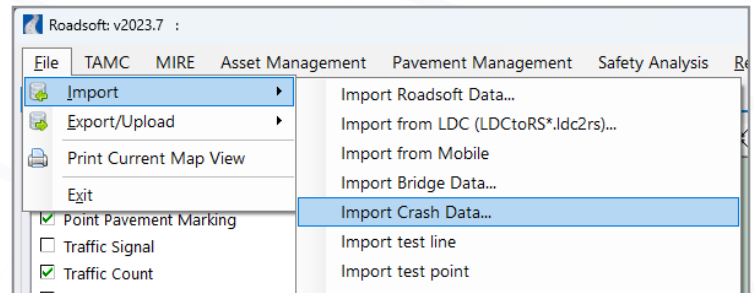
Roadsoft: v2023.7 :

File TAMC MIRE Asset Management Pavement Management Safety Analysis Re

Import
Export/Upload
Print Current Map View
Exit

Point Pavement Marking
Traffic Signal
Traffic Count

Import Roadsoft Data...
Import from LDC (LDCtoRS*.ldc2rs)...
Import from Mobile
Import Bridge Data...
Import Crash Data...
Import test line
Import test point